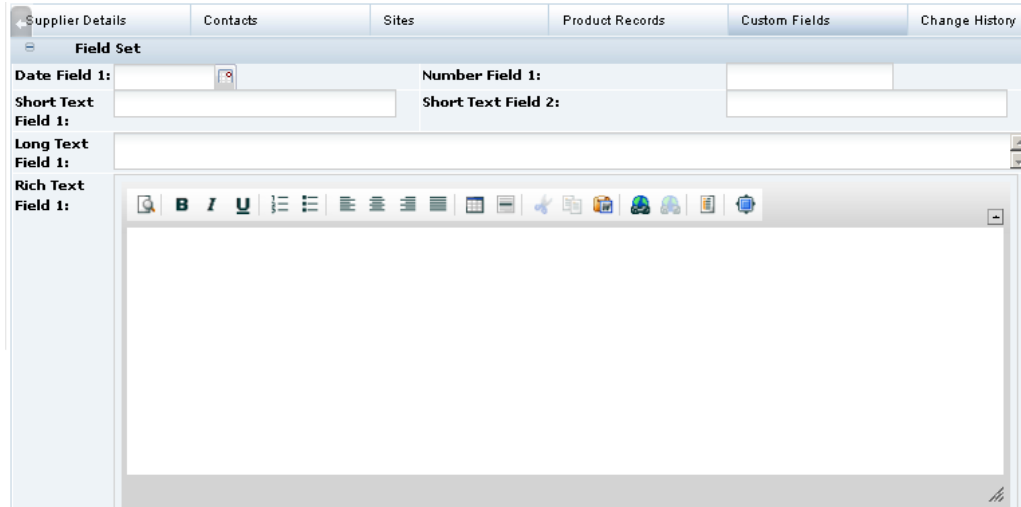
Supplier Details | Contacts | Sites | Product Records | Custom Fields | Change History

Field Set

Date Field 1:

Number Field 1:

Short Text Field 1:

Short Text Field 2:

Long Text Field 1:

Rich Text Field 1:

B I U